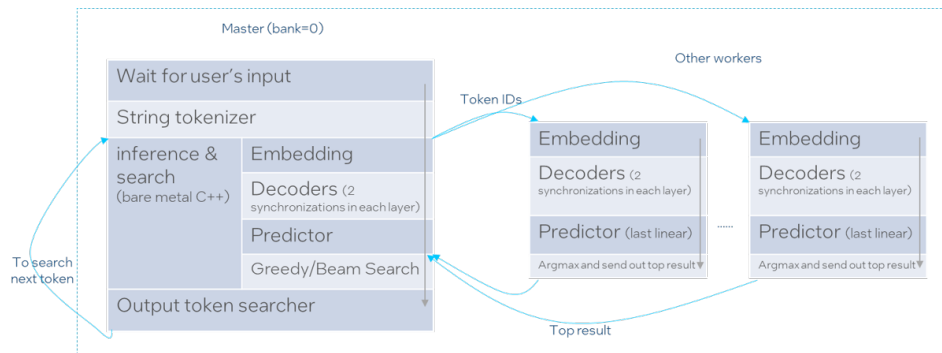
Master (bank=0)

Other workers

Wait for user's input

String tokenizer

Token IDs

inference & search (bare metal C++)

Embedding

Decoders (2 synchronizations in each layer)

Predictor

Greedy/Beam Search

Output token searcher

To search next token

Embedding

Decoders (2 synchronizations in each layer)

Predictor (last linear)

Argmax and send out top result

......

Embedding

Decoders (2 synchronizations in each layer)

Predictor (last linear)

Argmax and send out top result

Top result